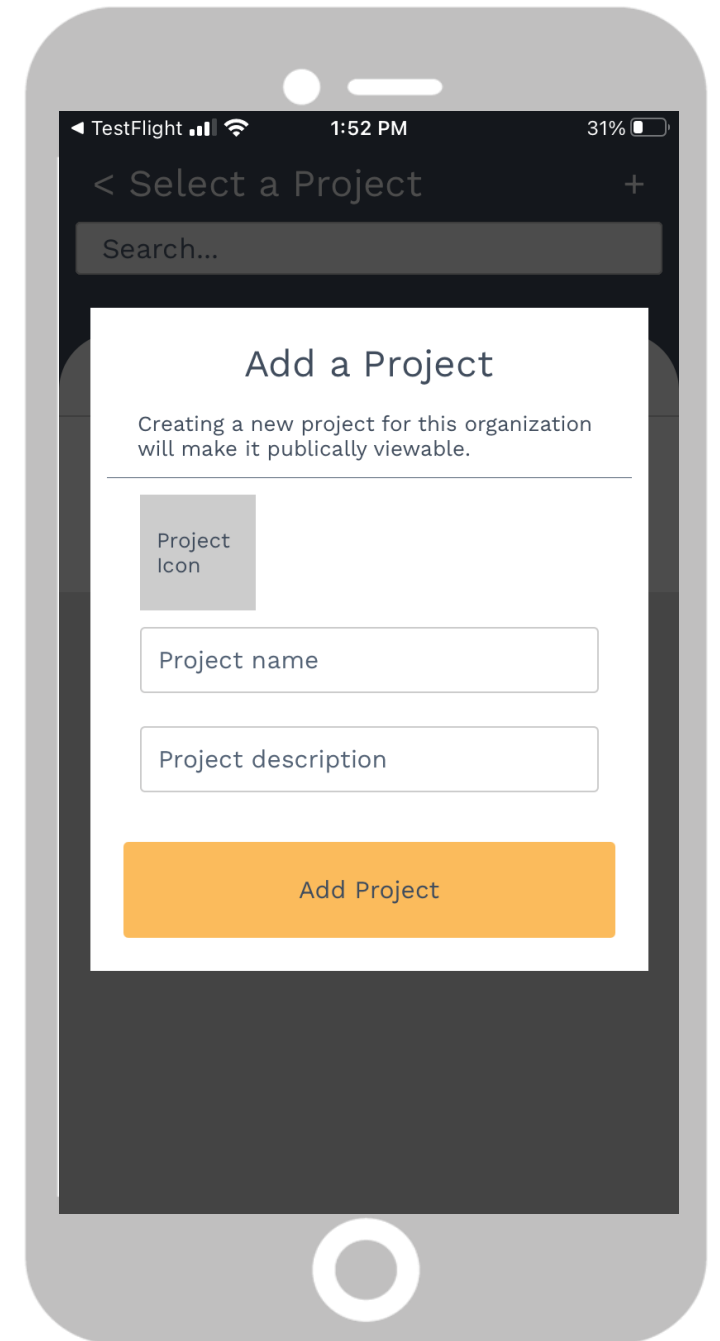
◀ TestFlight 1:52 PM 31%

< Select a Project +

Search...

Add a Project

Creating a new project for this organization will make it publically viewable.

Project Icon

Project name

Project description

Add Project